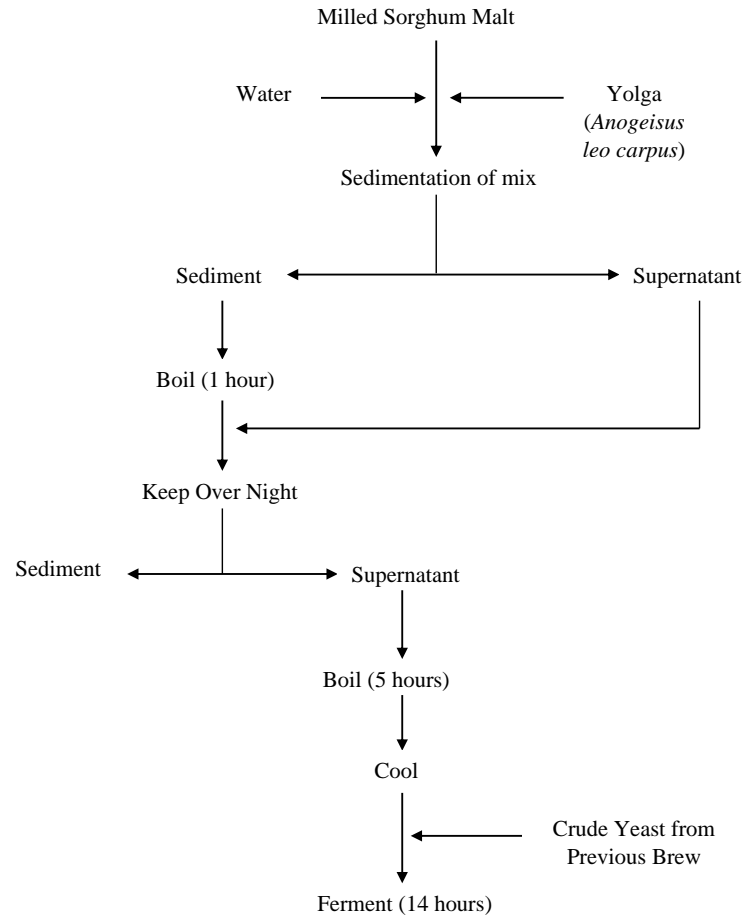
Milled Sorghum Malt

Water

Yolga (*Anogeisus leo carpus*)

Sedimentation of mix

Sediment

Supernatant

Boil (1 hour)

Keep Over Night

Sediment

Supernatant

Boil (5 hours)

Cool

Crude Yeast from Previous Brew

Ferment (14 hours)